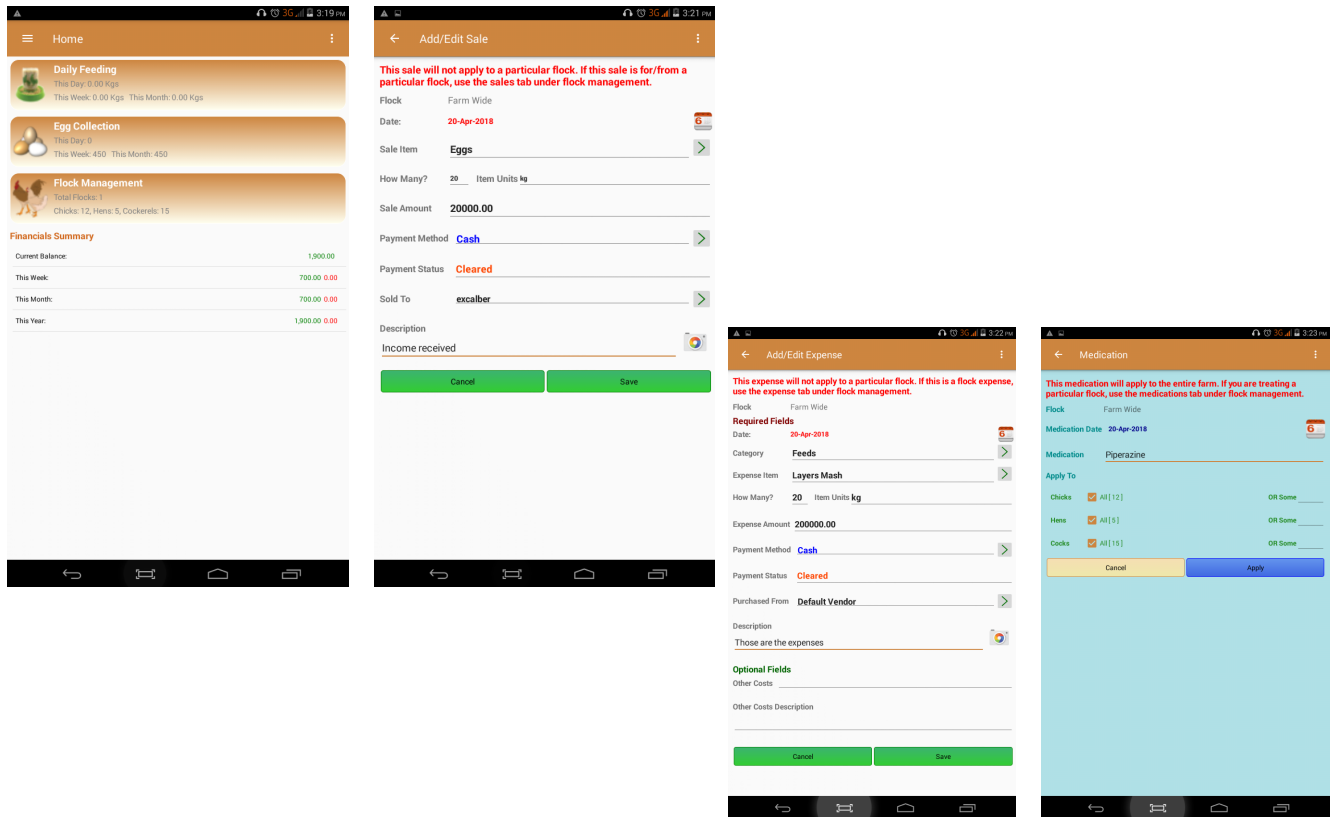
3G 3:19 PM

Home

Daily Feeding
This Day: 0.00 Kgs
This Week: 0.00 Kgs This Month: 0.00 Kgs

Egg Collection
This Day: 0
This Week: 450 This Month: 450

Flock Management
Total Flocks: 1
Chicks: 12, Hens: 5, Cockerels: 15

Financials Summary

| | |
|---|---|
| Current Balance: | 1,900.00 |
| This Week: | 700.00 0.00 |
| This Month: | 700.00 0.00 |
| This Year: | 1,900.00 0.00 |

3G 3:21 PM

Add/Edit Sale

This sale will not apply to a particular flock. If this sale is for/from a particular flock, use the sales tab under flock management.

Flock Farm Wide

Date: 20-Apr-2018

Sale Item Eggs

How Many? 20 Item Units kg

Sale Amount 20000.00

Payment Method Cash

Payment Status Cleared

Sold To excalber

Description

Income received

Cancel Save

3G 3:22 PM

Add/Edit Expense

This expense will not apply to a particular flock. If this is a flock expense, use the expense tab under flock management.

Flock Farm Wide

Required Fields

Date: 20-Apr-2018

Category Feeds

Expense Item Layers Mash

How Many? 20 Item Units kg

Expense Amount 200000.00

Payment Method Cash

Payment Status Cleared

Purchased From Default Vendor

Description

Those are the expenses

Optional Fields

Other Costs

Other Costs Description

Cancel Save

3G 3:23 PM

Medication

This medication will apply to the entire farm. If you are treating a particular flock, use the medications tab under flock management.

Flock Farm Wide

Medication Date 20-Apr-2018

Medication Piperazine

Apply To

Chicks All [ 12 ] OR Some

Hens All [ 5 ] OR Some

Cocks All [ 15 ] OR Some

Cancel Apply